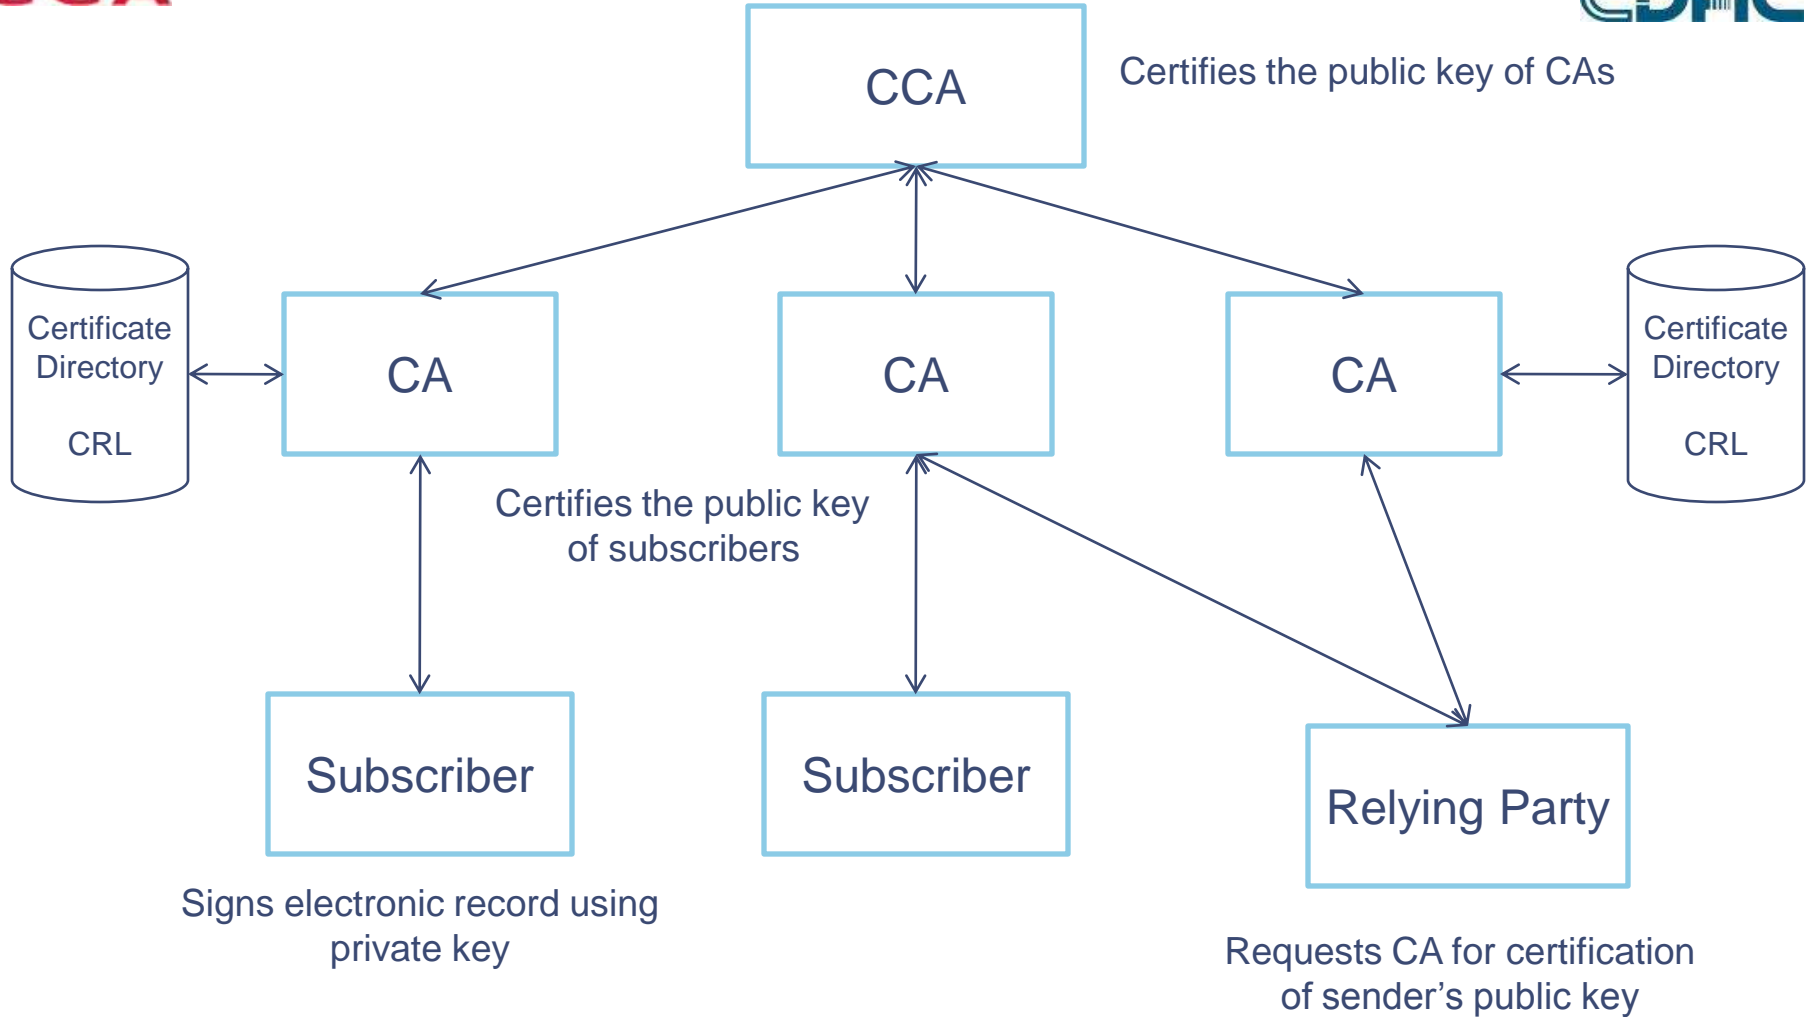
CCA

Certifies the public key of CAs

Certificate Directory

CRL

CA

CA

CA

Certificate Directory

CRL

Certifies the public key of subscribers

Subscriber

Subscriber

Relying Party

Signs electronic record using private key

Requests CA for certification of sender’s public key